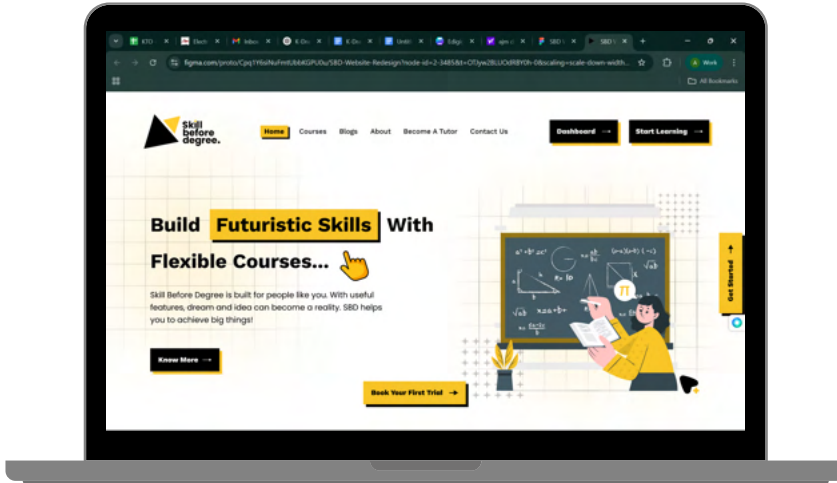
KTO × Elect × Inbox × K-Dr × K-Dr × Untit × Edge × spn × SBD × SBD ×

figma.com/proto/Cpq1Y6sINuFmtUbbKGPU0u/SBD-Website-Redesign?node-id=2-3485&t=OTJyw2BLUOdRBY0h-0&scaling=scale-down-width...

Work

All Bookmarks

Skill before degree.

Home Courses Blogs About Become A Tutor Contact Us

Dashboard →

Start Learning →

Build Futuristic Skills With Flexible Courses...

Skill Before Degree is built for people like you. With useful features, dream and idea can become a reality. SBD helps you to achieve big things!

Know More →

Book Your First Trial →

Get Started →